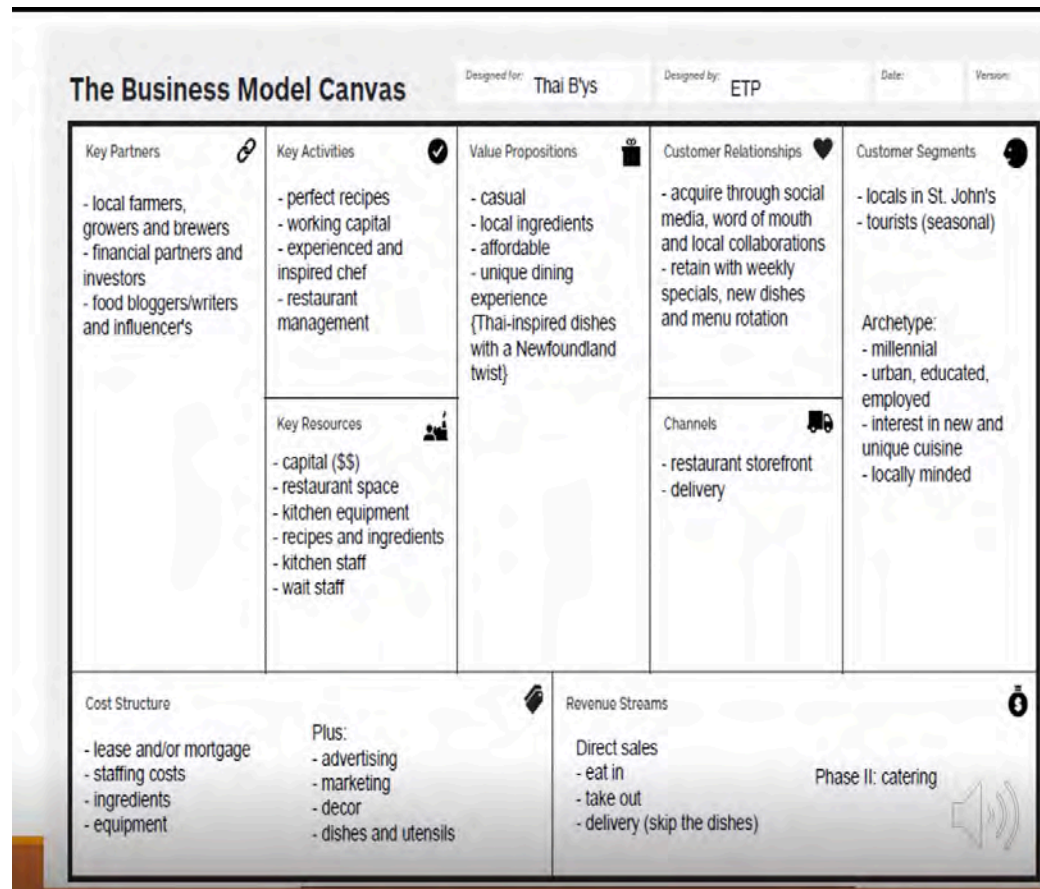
The Business Model Canvas

Designed for: Thai B'ys

Designed by: ETP

Date:

Version:

Key Partners

- local farmers, growers and brewers
- financial partners and investors
- food bloggers/writers and influencer's

Key Activities

- perfect recipes
- working capital
- experienced and inspired chef
- restaurant management

Key Resources

- capital ($$)
- restaurant space
- kitchen equipment
- recipes and ingredients
- kitchen staff
- wait staff

Value Propositions

- casual
- local ingredients
- affordable
- unique dining experience {Thai-inspired dishes with a Newfoundland twist}

Customer Relationships

- acquire through social media, word of mouth and local collaborations
- retain with weekly specials, new dishes and menu rotation

Channels

- restaurant storefront
- delivery

Customer Segments

- locals in St. John's
- tourists (seasonal)

Archetype:
- millennial
- urban, educated, employed
- interest in new and unique cuisine
- locally minded

Cost Structure

- lease and/or mortgage
- staffing costs
- ingredients
- equipment

Plus:
- advertising
- marketing
- decor
- dishes and utensils

Revenue Streams

Direct sales
- eat in
- take out
- delivery (skip the dishes)

Phase II: catering